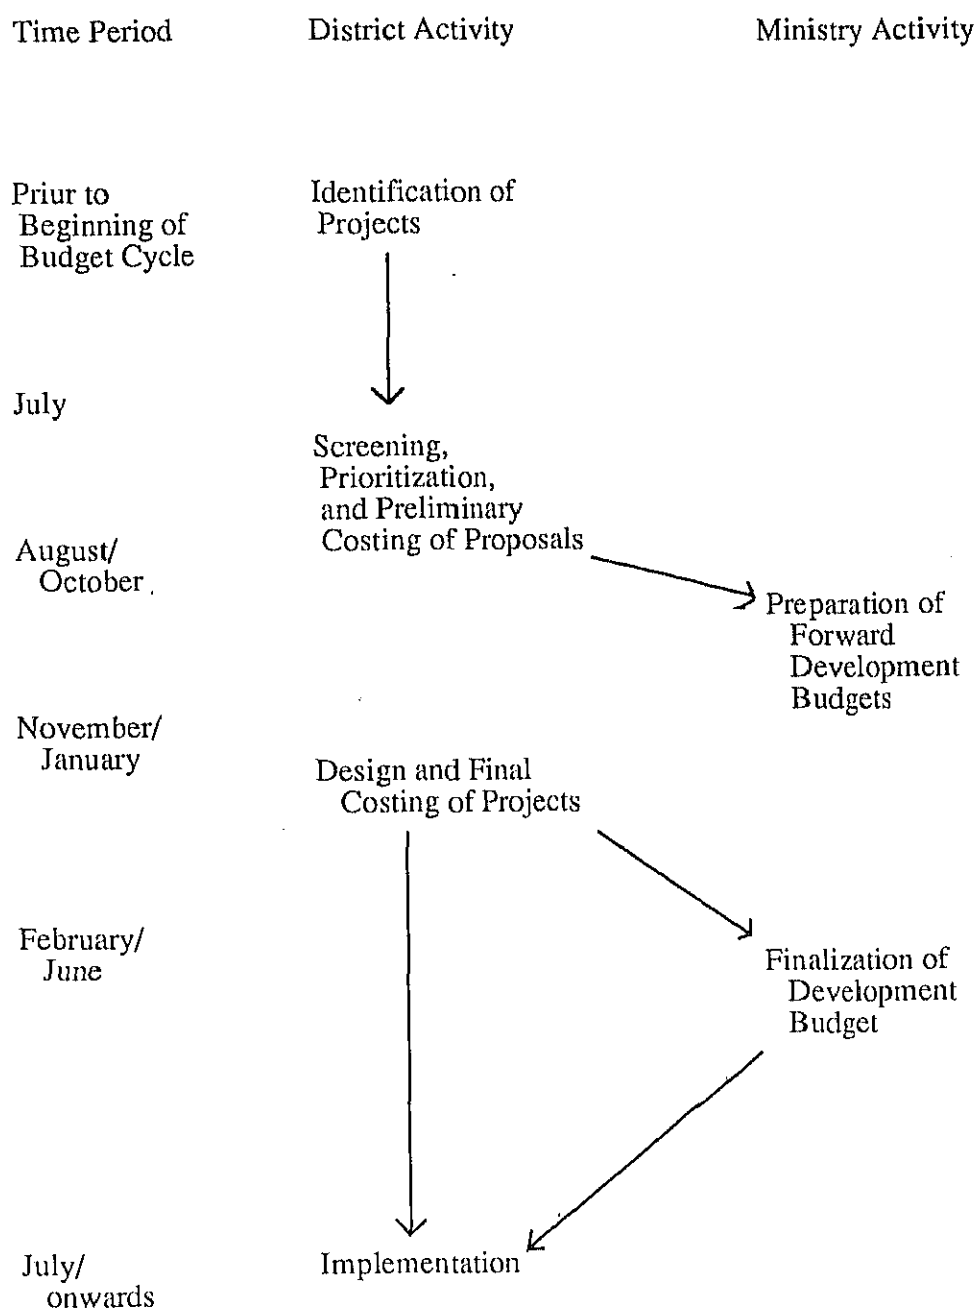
Time Period

District Activity

Ministry Activity

Priur to Beginning of Budget Cycle

Identification of Projects

July

Screening, Prioritization, and Preliminary Costing of Proposals

August/ October

Preparation of Forward Development Budgets

November/ January

Design and Final Costing of Projects

February/ June

Finalization of Development Budget

July/ onwards

Implementation